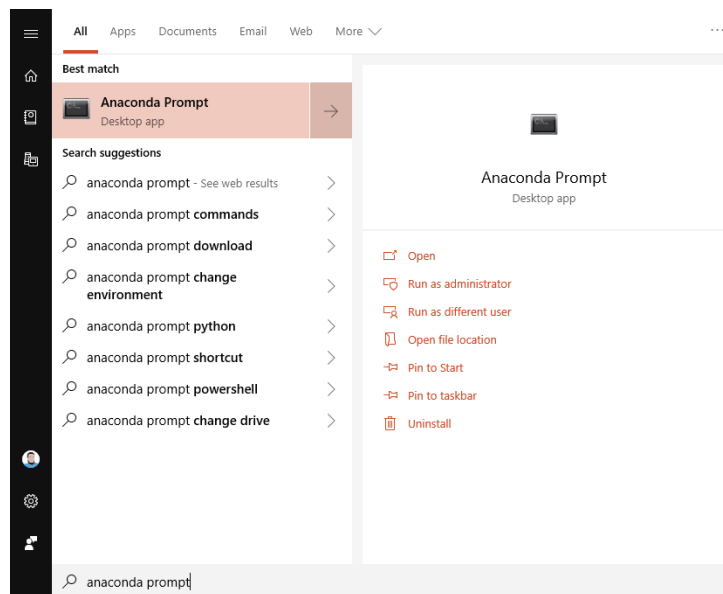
All Apps Documents Email Web More

Best match

Anaconda Prompt
Desktop app

Search suggestions

anaconda prompt - See web results

anaconda prompt commands

anaconda prompt download

anaconda prompt change environment

anaconda prompt python

anaconda prompt shortcut

anaconda prompt powershell

anaconda prompt change drive

Anaconda Prompt
Desktop app

Open

Run as administrator

Run as different user

Open file location

Pin to Start

Pin to taskbar

Uninstall

anaconda prompt